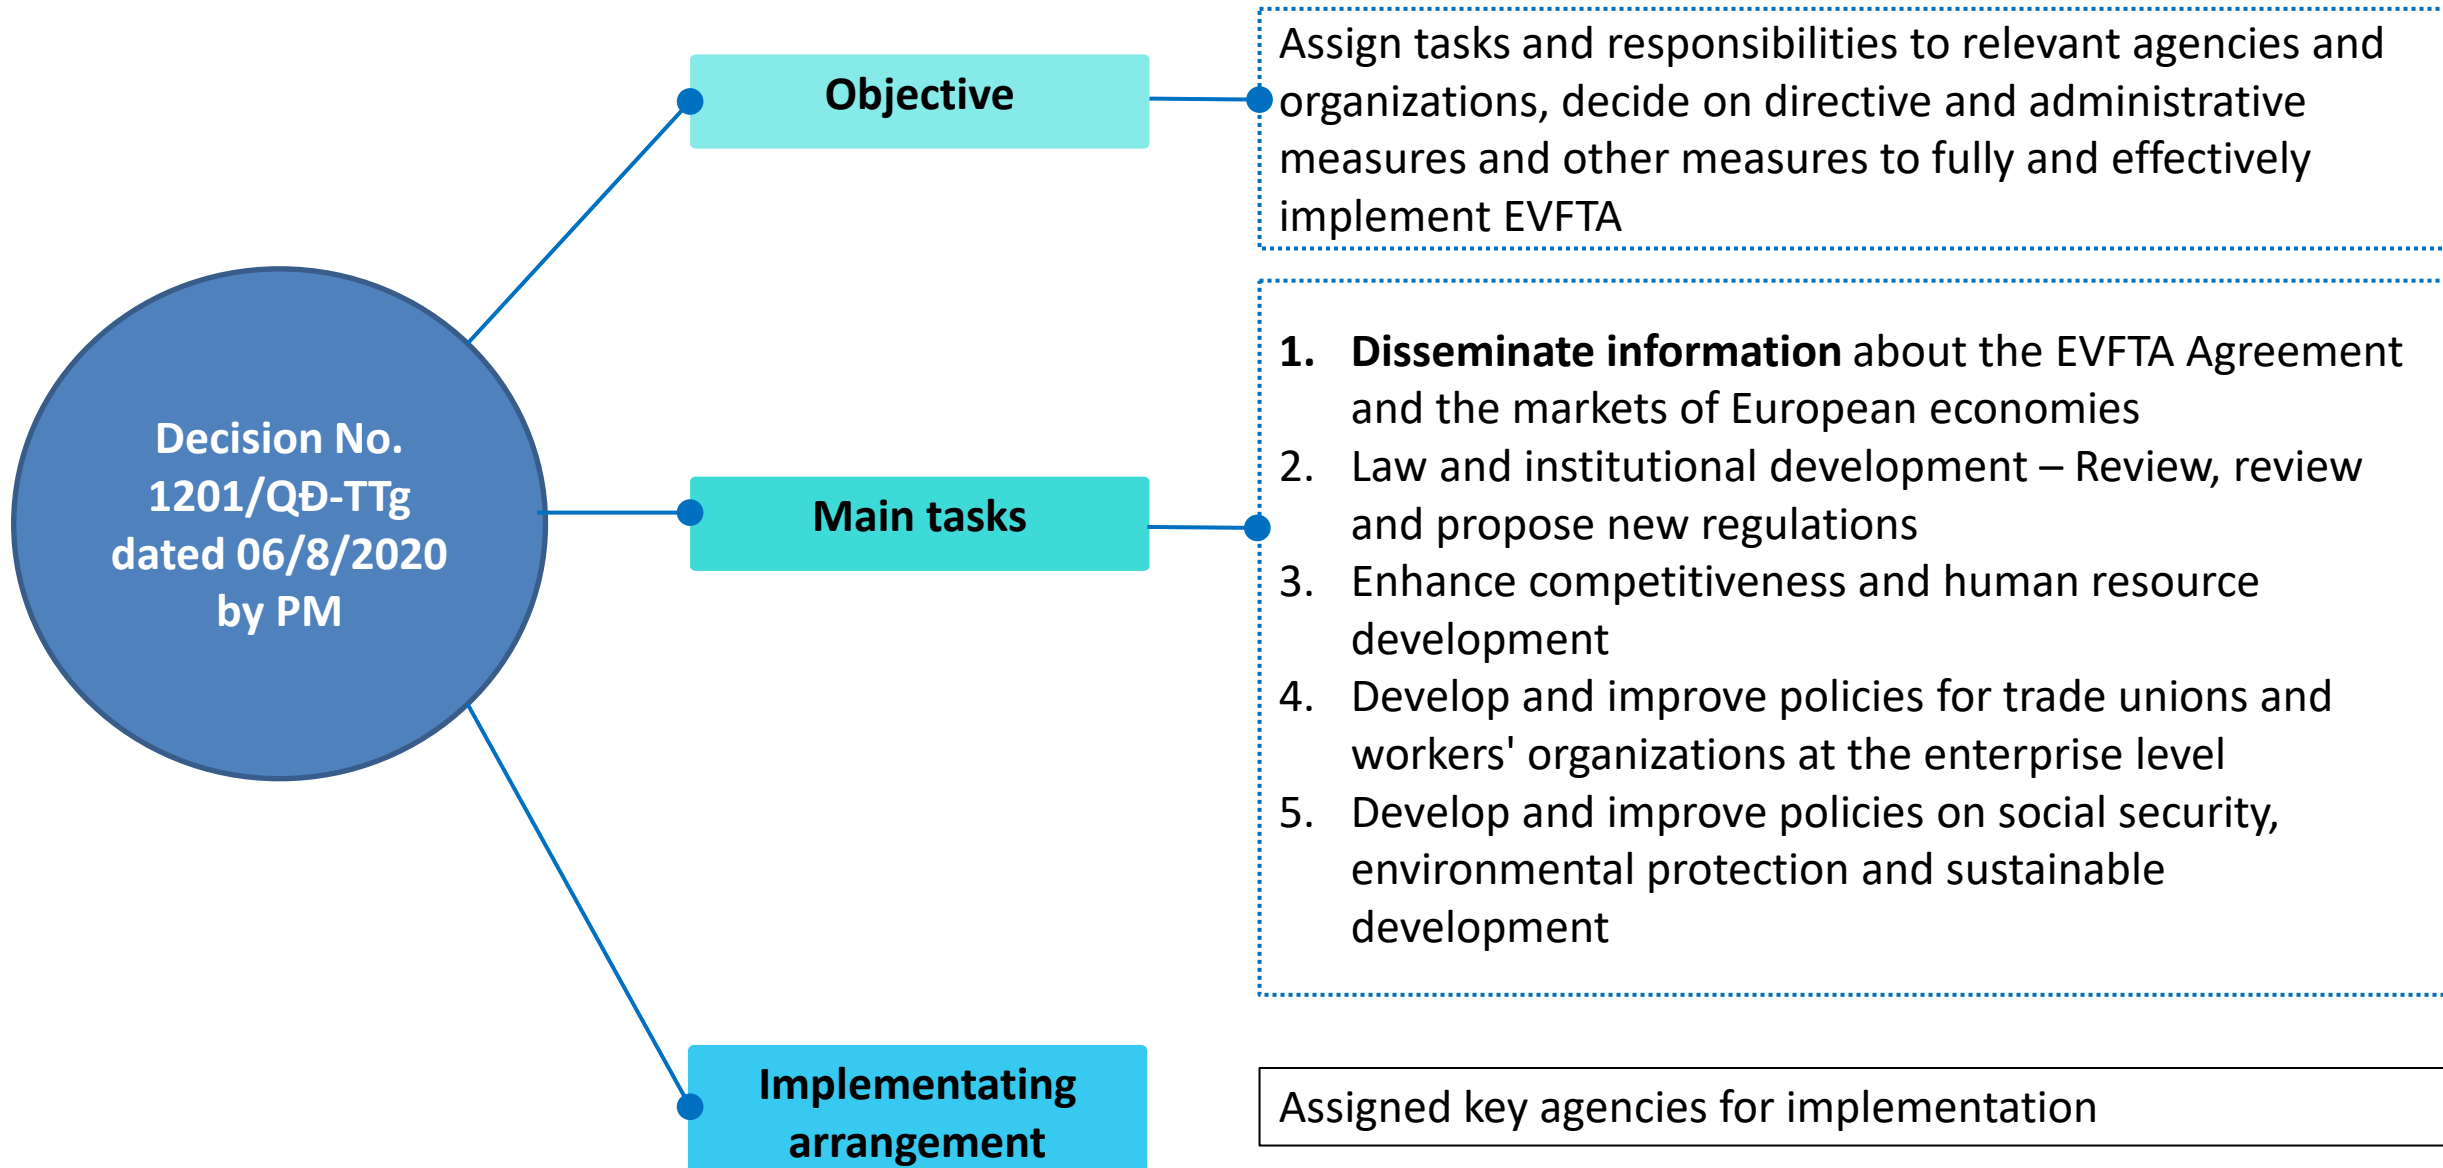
Decision No. 1201/QĐ-TTg dated 06/8/2020 by PM

Objective

Assign tasks and responsibilities to relevant agencies and organizations, decide on directive and administrative measures and other measures to fully and effectively implement EVFTA

Main tasks

1. **Disseminate information** about the EVFTA Agreement and the markets of European economies
2. Law and institutional development – Review, review and propose new regulations
3. Enhance competitiveness and human resource development
4. Develop and improve policies for trade unions and workers' organizations at the enterprise level
5. Develop and improve policies on social security, environmental protection and sustainable development

Implementating arrangement

Assigned key agencies for implementation